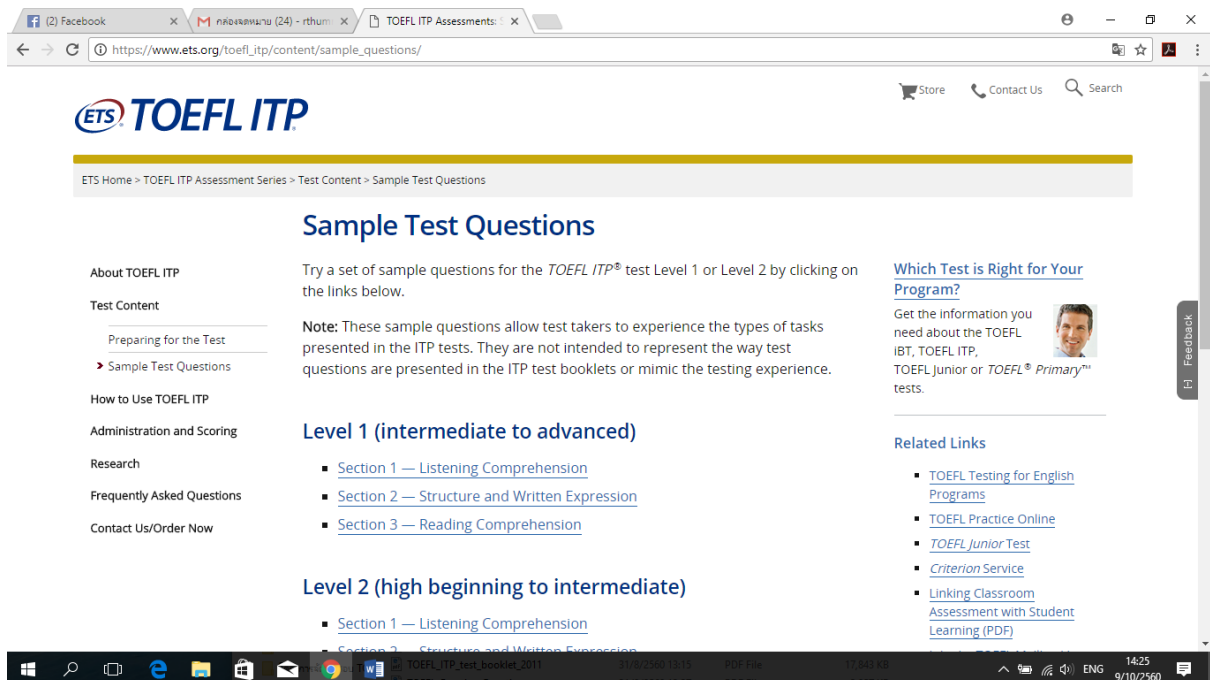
(2) Facebook ×
กล่องจดหมาย (24) - rthum ×
TOEFL ITP Assessments: ×

https://www.ets.org/toefl_itp/content/sample_questions/

ETS TOEFL ITP

Store Contact Us Search

ETS Home > TOEFL ITP Assessment Series > Test Content > Sample Test Questions

Sample Test Questions

About TOEFL ITP
Test Content
Preparing for the Test
Sample Test Questions
How to Use TOEFL ITP
Administration and Scoring
Research
Frequently Asked Questions
Contact Us/Order Now

Try a set of sample questions for the *TOEFL ITP*® test Level 1 or Level 2 by clicking on the links below.

**Note:** These sample questions allow test takers to experience the types of tasks presented in the ITP tests. They are not intended to represent the way test questions are presented in the ITP test booklets or mimic the testing experience.

Level 1 (intermediate to advanced)

- Section 1 — Listening Comprehension
- Section 2 — Structure and Written Expression
- Section 3 — Reading Comprehension

Level 2 (high beginning to intermediate)

- Section 1 — Listening Comprehension
- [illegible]

Which Test is Right for Your Program?

Get the information you need about the TOEFL iBT, TOEFL ITP, TOEFL Junior or *TOEFL*® *Primary*™ tests.

Related Links

- TOEFL Testing for English Programs
- TOEFL Practice Online
- *TOEFL Junior* Test
- *Criterion* Service
- Linking Classroom Assessment with Student Learning (PDF)

Feedback

TOEFL_ITP_test_booklet_2011 31/8/2560 13:15 PDF File 17,843 KB

ENG 14:25 9/10/2560